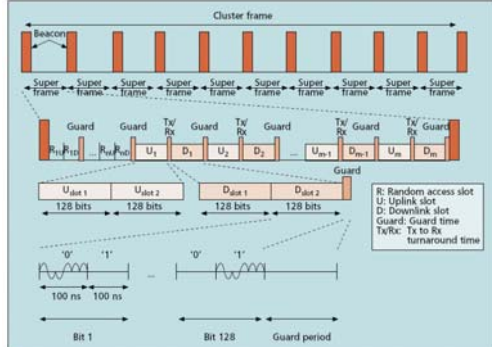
Cluster frame

Beacon

Super frame

Super frame

Super frame

Super frame

Super frame

Super frame

Super frame

Super frame

Super frame

Guard

Guard

Tx/ Rx

Guard

Tx/ Rx

Guard

Tx/ Rx

Guard

Tx/ Rx

Guard

$R_{(1)}$ $R_{(2)}$ ... $R_{(n)}$ $U_1$ $D_1$ $U_2$ $D_2$ ... $U_{m-1}$ $D_{m-1}$ $U_m$ $D_m$

Guard

$U_{slot\ 1}$ $U_{slot\ 2}$

128 bits 128 bits

$D_{slot\ 1}$ $D_{slot\ 2}$

128 bits 128 bits

R: Random access slot
U: Uplink slot
D: Downlink slot
Guard: Guard time
Tx/Rx: Tx to Rx turnaround time

'0' '1' ... '0' '1'

100 ns 100 ns

Bit 1

Bit 128

Guard period